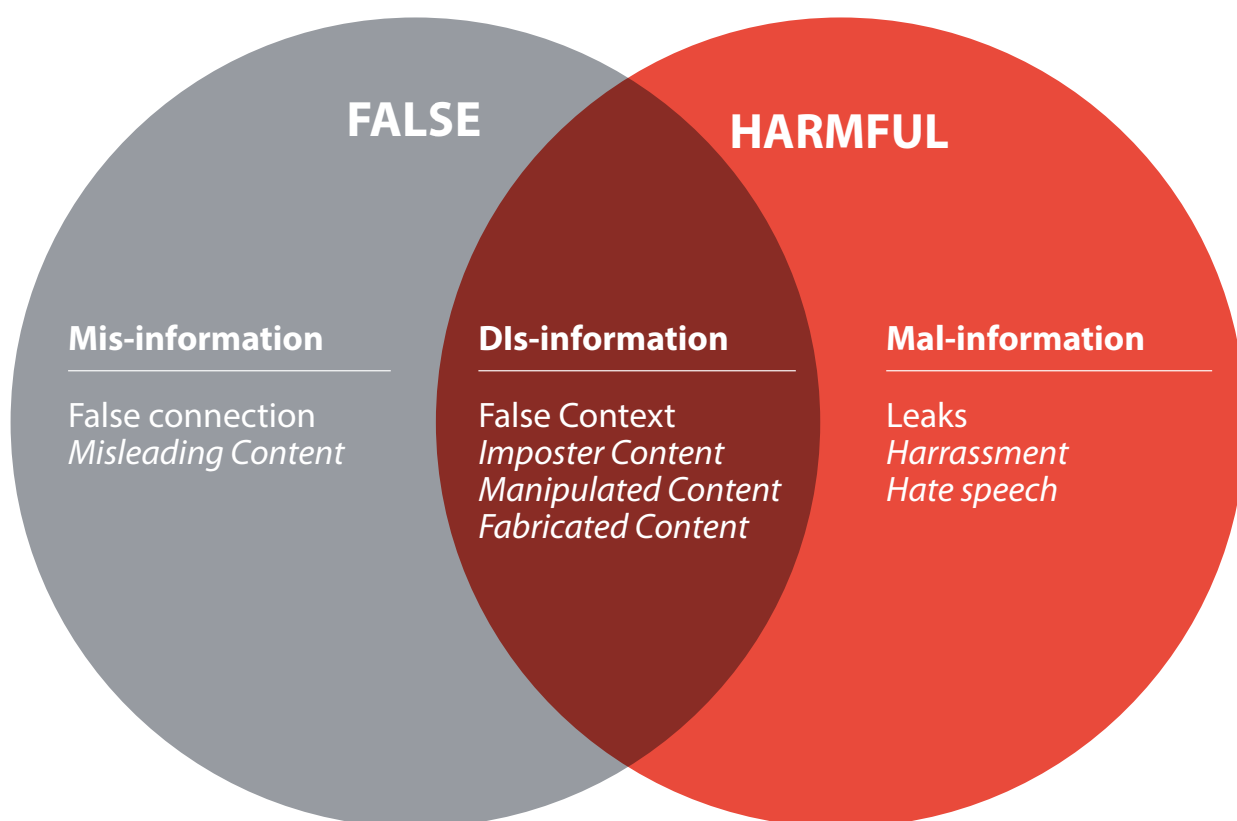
FALSE

HARMFUL

Mis-information

False connection
*Misleading Content*

DIs-information

False Context
*Imposter Content*
*Manipulated Content*
*Fabricated Content*

Mal-information

Leaks
*Harrassment*
*Hate speech*